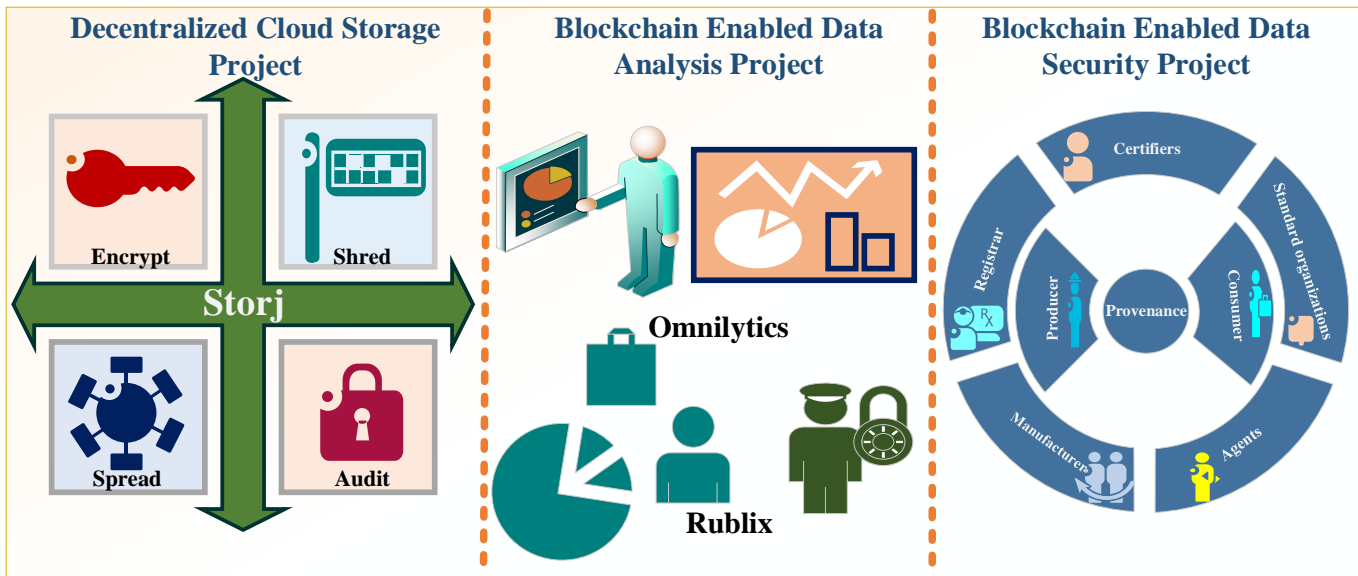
Decentralized Cloud Storage Project

Encrypt

Shred

Storj

Spread

Audit

Blockchain Enabled Data Analysis Project

Omnilytics

Rublix

Blockchain Enabled Data Security Project

Certifiers

Standard organizations

Registrar

Producer

Provenance

Consumer

$R_X$

Manufacturer

Agents